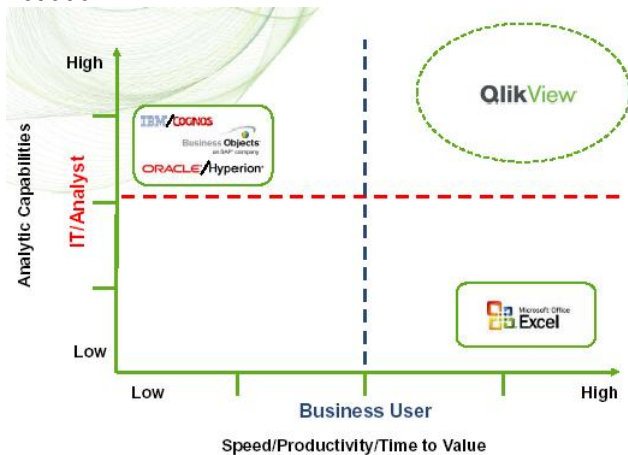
High

Analytic Capabilities

IT/Analyst

IBM/COGNOS

Business Objects
an SAP company

ORACLE/Hyperion

QlikView

Microsoft Office
Excel

Low

Low

Business User

High

Speed/Productivity/Time to Value